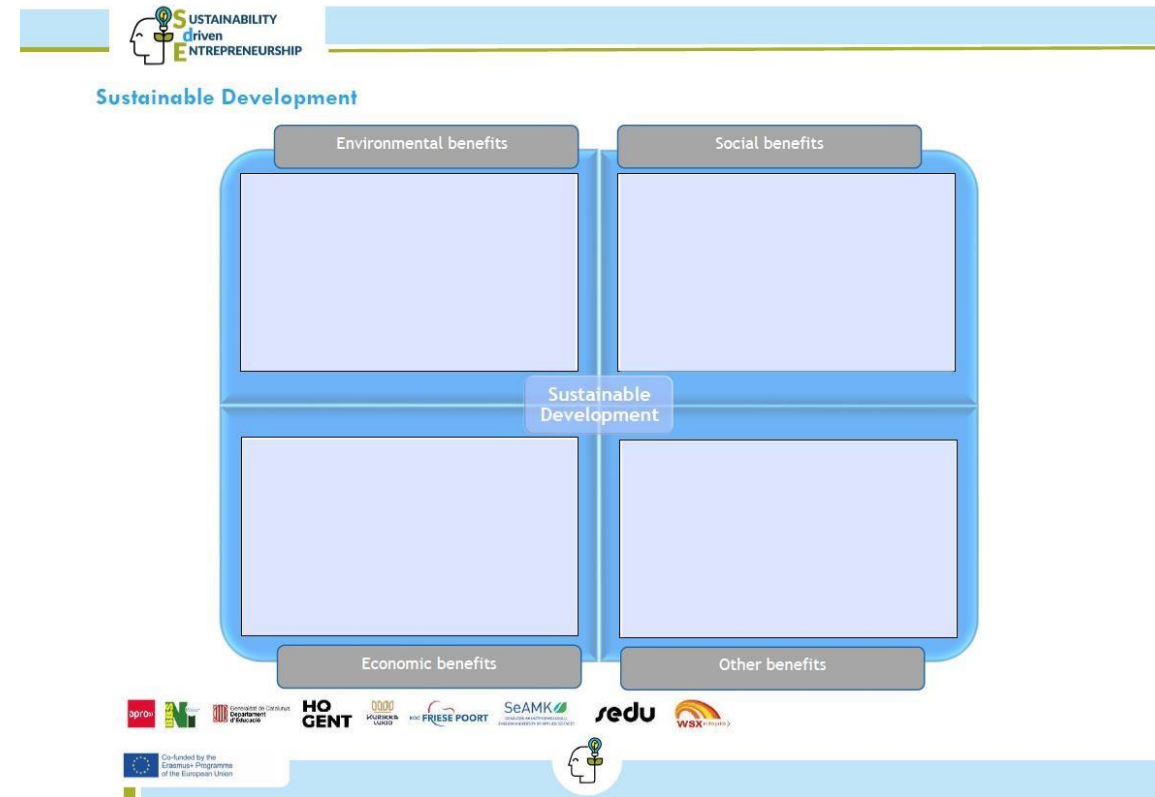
SUSTAINABILITY driven ENTREPRENEURSHIP

Sustainable Development

Environmental benefits

Social benefits

Sustainable Development

Economic benefits

Other benefits

apro Generalitat de Catalunya Departament d'Educació HO GENT KURIKKA LUKIO FRIESE POORT SeAMK sedu WSX

Co-funded by the Erasmus+ Programme of the European Union